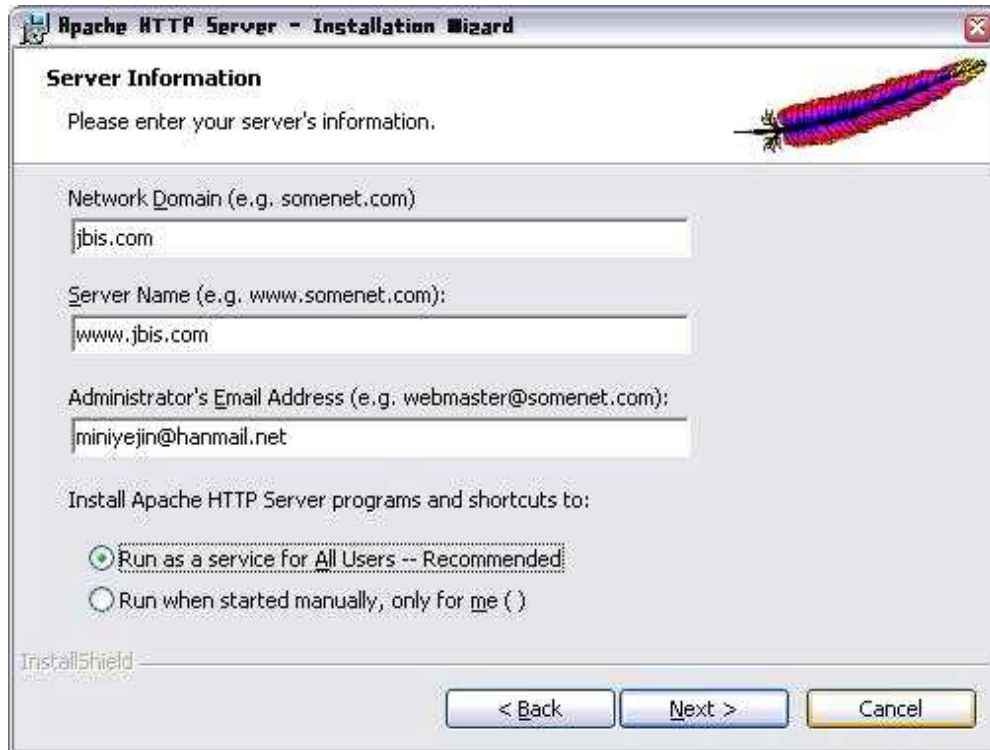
Apache HTTP Server - Installation Wizard

Server Information

Please enter your server's information.

Network Domain (e.g. somenet.com)

jbis.com

Server Name (e.g. www.somenet.com):

www.jbis.com

Administrator's Email Address (e.g. webmaster@somenet.com):

miniyejin@hanmail.net

Install Apache HTTP Server programs and shortcuts to:

Run as a service for All Users -- Recommended

Run when started manually, only for me ( )

InstallShield

< Back

Next >

Cancel